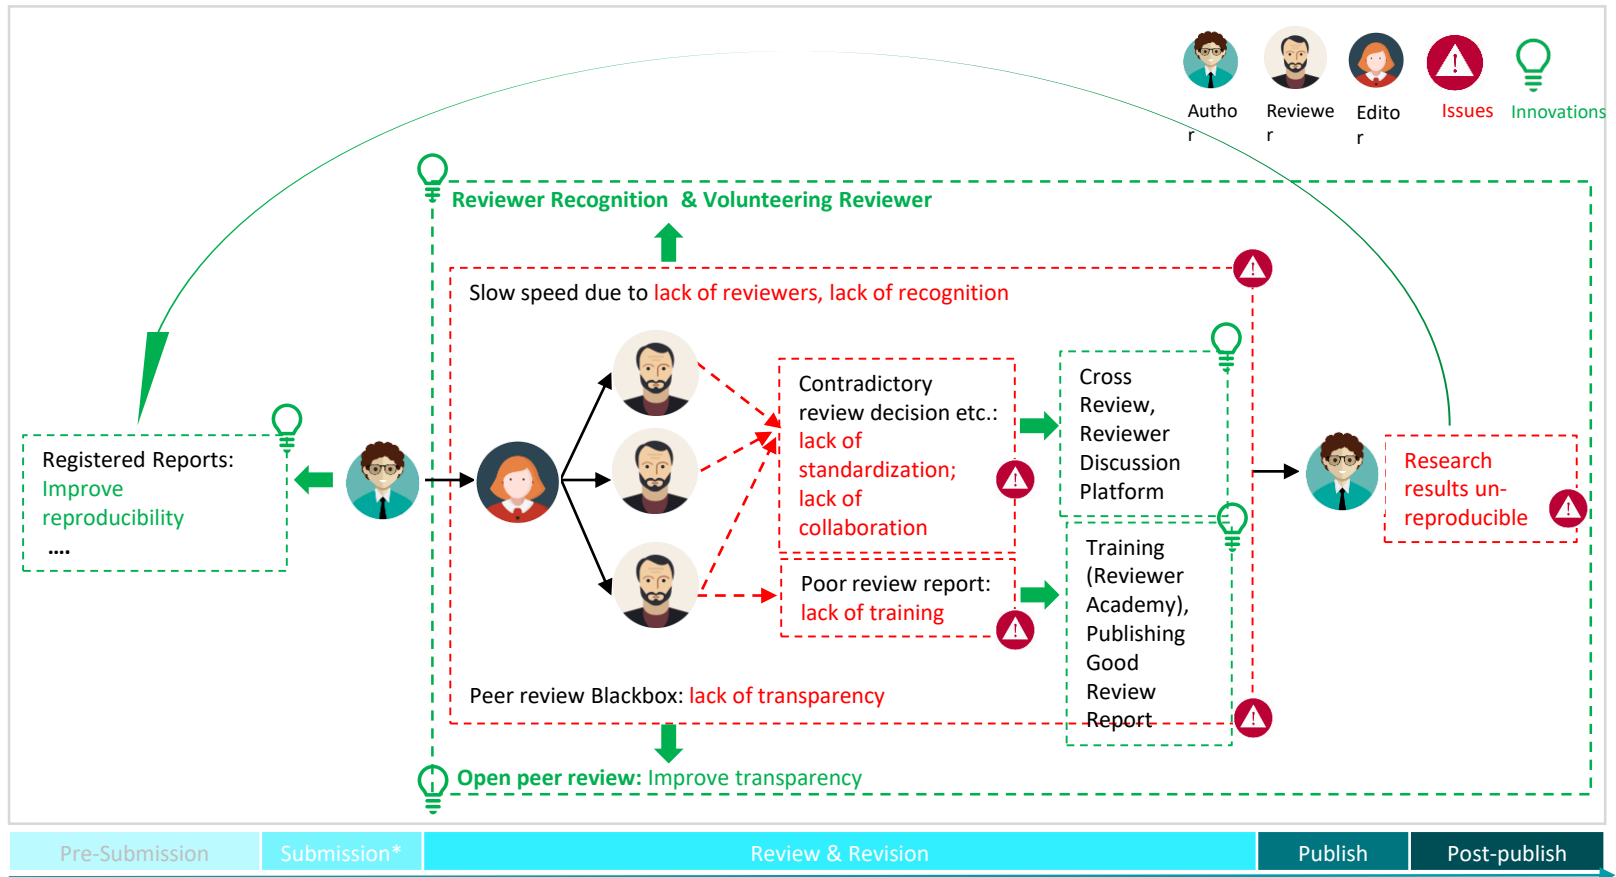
Author Reviewer Editor Issues Innovations

Reviewer Recognition & Volunteering Reviewer

Slow speed due to lack of reviewers, lack of recognition

Contradictory review decision etc.: lack of standardization; lack of collaboration

Cross Review, Reviewer Discussion Platform

Poor review report: lack of training

Training (Reviewer Academy), Publishing Good Review Report

Registered Reports: Improve reproducibility ....

Research results un-reproducible

Peer review Blackbox: lack of transparency

Open peer review: Improve transparency

Pre-Submission | Submission* | Review & Revision | Publish | Post-publish